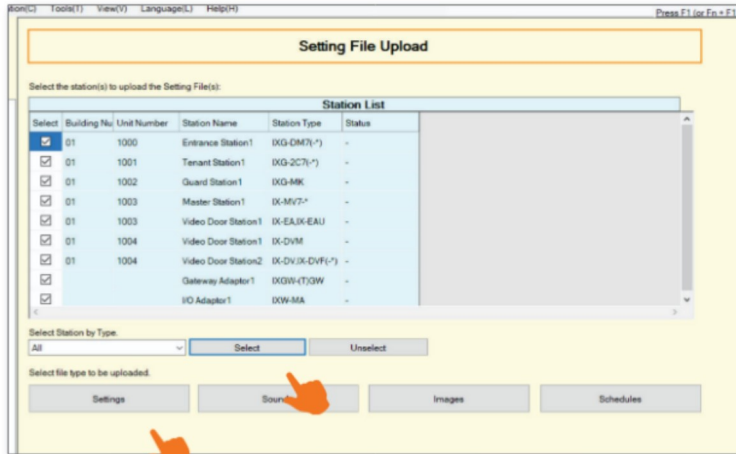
tion(C) Tools(T) View(V) Language(L) Help(H)

Press F1 (or Fn + F1

Setting File Upload

Select the station(s) to upload the Setting File(s):

Station List

| Select | Building Nu | Unit Number | Station Name | Station Type | Status |
|---|---|---|---|---|---|
| ☑ | 01 | 1000 | Entrance Station1 | IXG-DM7(-*) | - |
| ☑ | 01 | 1001 | Tenant Station1 | IXG-2C7(-*) | - |
| ☑ | 01 | 1002 | Guard Station1 | IXG-MK | - |
| ☑ | 01 | 1003 | Master Station1 | IX-MV7-* | - |
| ☑ | 01 | 1003 | Video Door Station1 | IX-EA,IX-EAU | - |
| ☑ | 01 | 1004 | Video Door Station1 | IX-DVM | - |
| ☑ | 01 | 1004 | Video Door Station2 | IX-DV,IX-DVF(-*) | - |
| ☑ | | | Gateway Adaptor1 | IXGW-(T)GW | - |
| ☑ | | | I/O Adaptor1 | IXW-MA | - |

Select Station by Type.

All

Select

Unselect

Select file type to be uploaded.

Settings

Sound

Images

Schedules